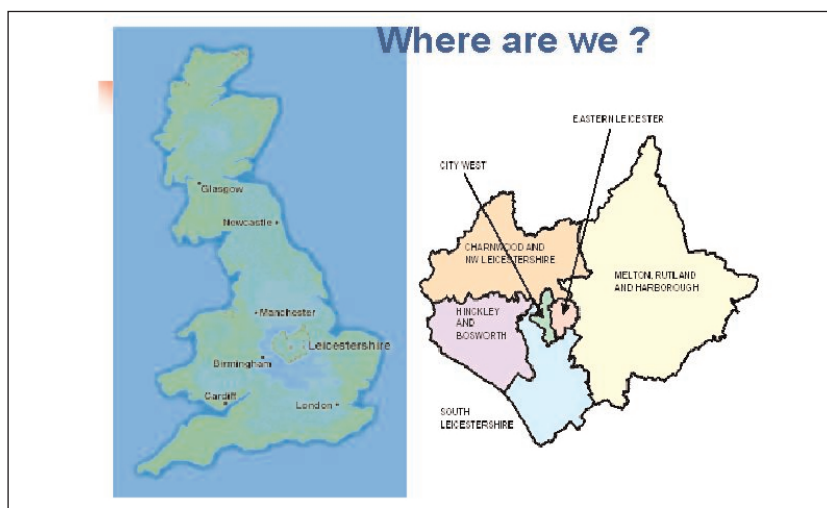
Where are we ?

Glasgow
Newcastle
Manchester
Leicestershire
Birmingham
Cardiff
London

EASTERN LEICESTER
CITY WEST
CHARNWOOD AND NW LEICESTERSHIRE
MELTON, RUTLAND AND HARBOROUGH
HINCKLEY AND BOSWORTH
SOUTH LEICESTERSHIRE